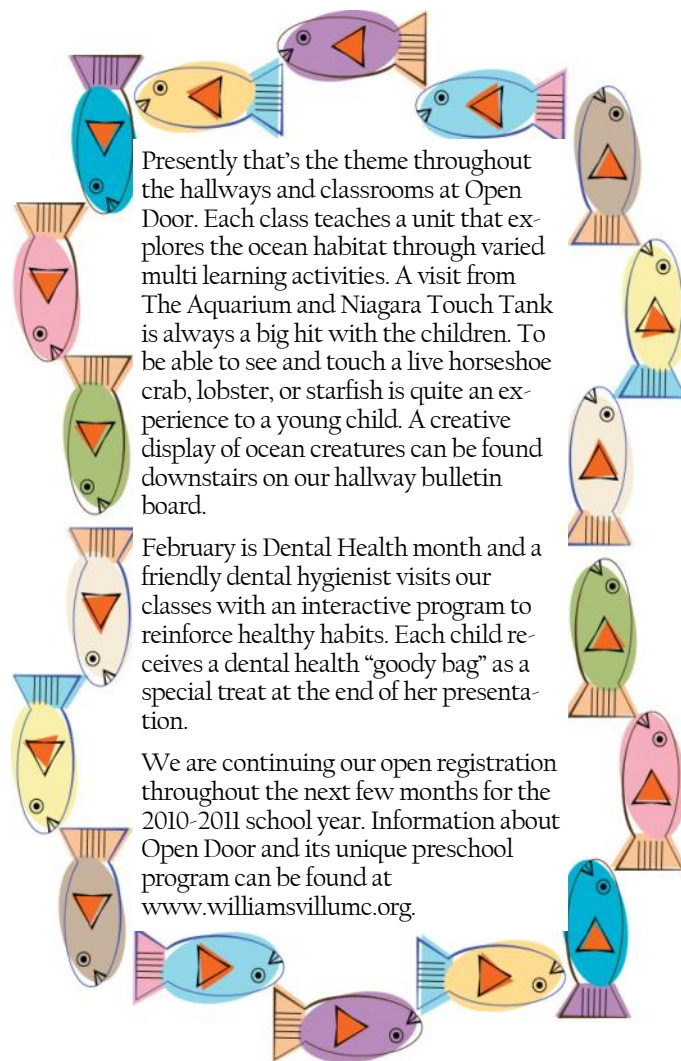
Presently that's the theme throughout the hallways and classrooms at Open Door. Each class teaches a unit that explores the ocean habitat through varied multi learning activities. A visit from The Aquarium and Niagara Touch Tank is always a big hit with the children. To be able to see and touch a live horseshoe crab, lobster, or starfish is quite an experience to a young child. A creative display of ocean creatures can be found downstairs on our hallway bulletin board.

February is Dental Health month and a friendly dental hygienist visits our classes with an interactive program to reinforce healthy habits. Each child receives a dental health "goody bag" as a special treat at the end of her presentation.

We are continuing our open registration throughout the next few months for the 2010-2011 school year. Information about Open Door and its unique preschool program can be found at www.williamsvillumc.org.